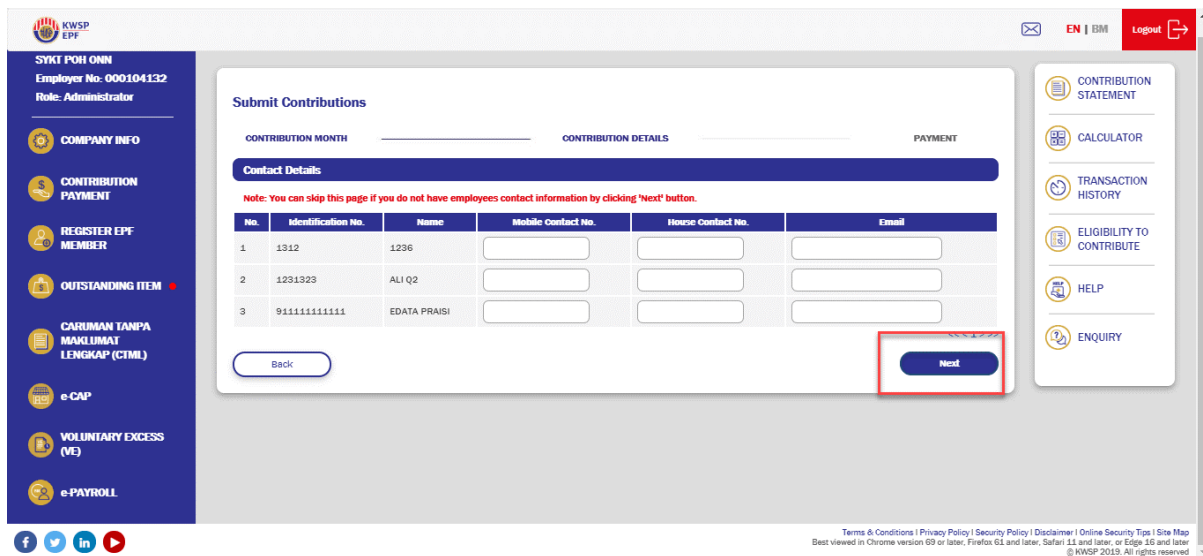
KWSP EPF

EN | BM Logout

SYKT POH ONN
Employer No: 000104132
Role: Administrator

COMPANY INFO

CONTRIBUTION PAYMENT

REGISTER EPF MEMBER

OUTSTANDING ITEM

CARUMAN TANPA MAKLUMAT LENGKAP (CTML)

e-CAP

VOLUNTARY EXCESS (VE)

e-PAYROLL

Submit Contributions

CONTRIBUTION MONTH CONTRIBUTION DETAILS PAYMENT

Contact Details

Note: You can skip this page if you do not have employees contact information by clicking 'Next' button.

| No. | Identification No. | Name | Mobile Contact No. | House Contact No. | Email |
|---|---|---|---|---|---|
| 1 | 1312 | 1236 | | | |
| 2 | 1231323 | ALI Q2 | | | |
| 3 | 911111111111 | EDATA PRAISI | | | |

<< < 1 > >>

Back

Next

CONTRIBUTION STATEMENT

CALCULATOR

TRANSACTION HISTORY

ELIGIBILITY TO CONTRIBUTE

HELP

ENQUIRY

Terms & Conditions | Privacy Policy | Security Policy | Disclaimer | Online Security Tips | Site Map
Best viewed in Chrome version 69 or later, Firefox 61 and later, Safari 11 and later, or Edge 16 and later
© KWSP 2019. All rights reserved